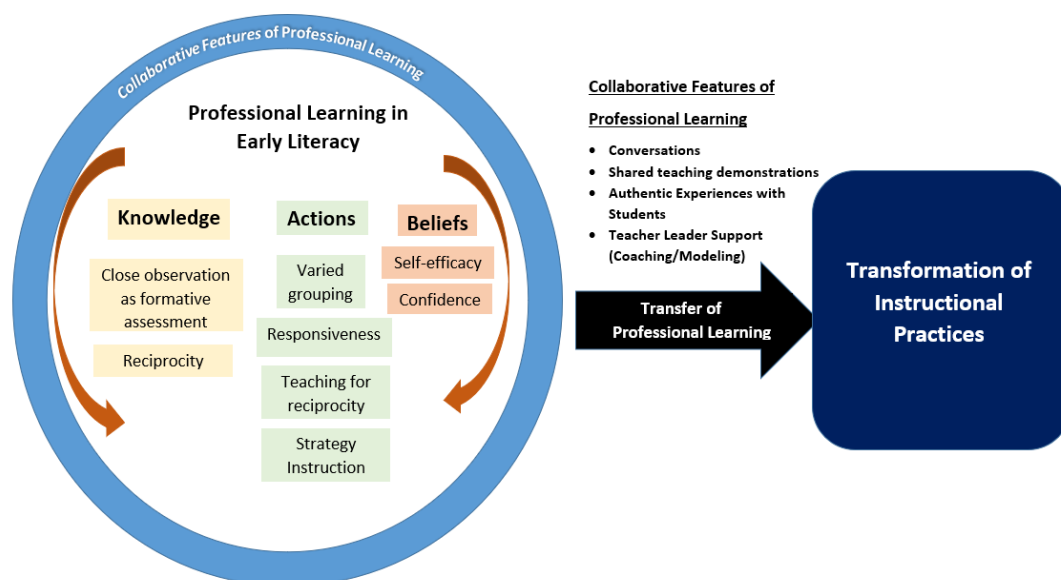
Collaborative Features of Professional Learning

Professional Learning in Early Literacy

Knowledge

Close observation as formative assessment

Reciprocity

Actions

Varied grouping

Responsiveness

Teaching for reciprocity

Strategy Instruction

Beliefs

Self-efficacy

Confidence

Collaborative Features of Professional Learning

- Conversations
- Shared teaching demonstrations
- Authentic Experiences with Students
- Teacher Leader Support (Coaching/Modeling)

Transfer of Professional Learning

Transformation of Instructional Practices